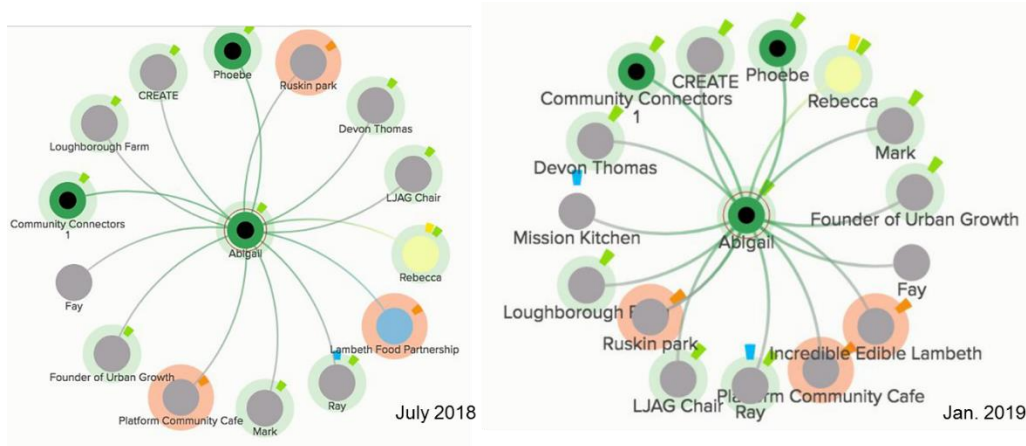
Phoebe
Ruskin park
CREATE
Devon Thomas
Loughborough Farm
LJAG Chair
Community Connectors 1
Abigail
Rebecca
Fay
Lambeth Food Partnership
Founder of Urban Growth
Ray
Platform Community Cafe
Mark
July 2018

CREATE
Phoebe
Community Connectors 1
Rebecca
Mark
Devon Thomas
Founder of Urban Growth
Mission Kitchen
Abigail
Fay
Loughborough F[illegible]
Ruskin park
Incredible Edible Lambeth
Platform Community Cafe
LJAG Chair
Ray
Jan. 2019